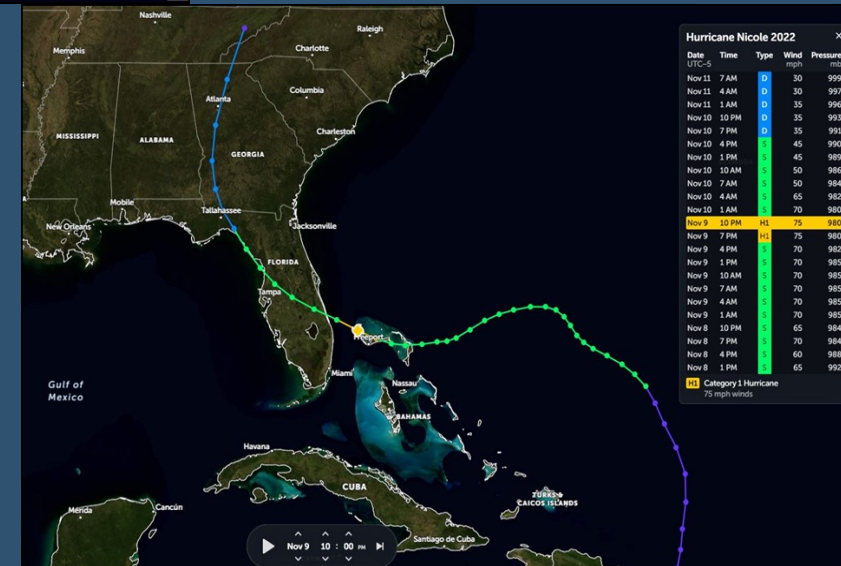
Nashville
Raleigh
Memphis
Charlotte
Columbia
Atlanta
MISSISSIPPI
ALABAMA
Charleston
GEORGIA
Mobile
Tallahassee
Jacksonville
New Orleans
FLORIDA
Tampa
Freeport
Miami
Nassau
BAHAMAS
Gulf of Mexico
Havana
CUBA
TURKS & CAICOS ISLANDS
Mérida
Cancún
Santiago de Cuba

Nov 9 10 : 00 PM

Hurricane Nicole 2022

| Date UTC−5 | Time | Type | Wind mph | Pressure mb |
|---|---|---|---|---|
| Nov 11 | 7 AM | D | 30 | 999 |
| Nov 11 | 4 AM | D | 30 | 997 |
| Nov 11 | 1 AM | D | 35 | 996 |
| Nov 10 | 10 PM | D | 35 | 993 |
| Nov 10 | 7 PM | D | 35 | 991 |
| Nov 10 | 4 PM | S | 45 | 990 |
| Nov 10 | 1 PM | S | 45 | 989 |
| Nov 10 | 10 AM | S | 50 | 986 |
| Nov 10 | 7 AM | S | 50 | 984 |
| Nov 10 | 4 AM | S | 65 | 982 |
| Nov 10 | 1 AM | S | 70 | 980 |
| Nov 9 | 10 PM | H1 | 75 | 980 |
| Nov 9 | 7 PM | H1 | 75 | 980 |
| Nov 9 | 4 PM | S | 70 | 982 |
| Nov 9 | 1 PM | S | 70 | 985 |
| Nov 9 | 10 AM | S | 70 | 985 |
| Nov 9 | 7 AM | S | 70 | 985 |
| Nov 9 | 4 AM | S | 70 | 985 |
| Nov 9 | 1 AM | S | 70 | 985 |
| Nov 8 | 10 PM | S | 65 | 984 |
| Nov 8 | 7 PM | S | 70 | 984 |
| Nov 8 | 4 PM | S | 60 | 988 |
| Nov 8 | 1 PM | S | 65 | 992 |

H1 Category 1 Hurricane
75 mph winds